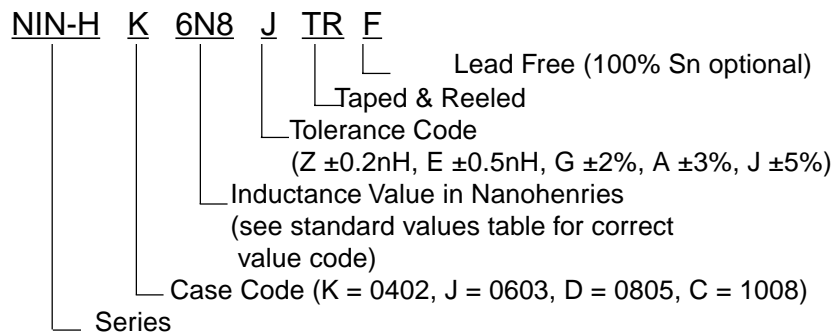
NIN-H K 6N8 J TR F

Lead Free (100% Sn optional)

Taped & Reeled

Tolerance Code
(Z ±0.2nH, E ±0.5nH, G ±2%, A ±3%, J ±5%)

Inductance Value in Nanohenries
(see standard values table for correct value code)

Case Code (K = 0402, J = 0603, D = 0805, C = 1008)

Series